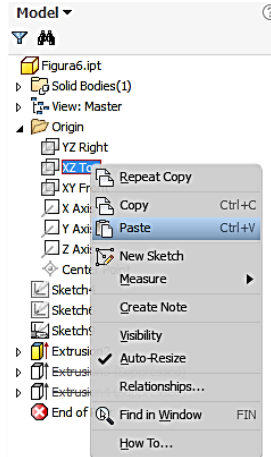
Model ▾

Figura6.ipt
Solid Bodies(1)
View: Master
Origin
YZ Right
XZ To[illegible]
XY Fr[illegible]
X Axi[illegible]
Y Axi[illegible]
Z Axi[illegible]
Cente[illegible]
Sketch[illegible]
Sketch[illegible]
Sketch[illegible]
Extrusi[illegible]
Extrusi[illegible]
Extrusi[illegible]
End of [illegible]

Repeat Copy
Copy Ctrl+C
Paste Ctrl+V
New Sketch
Measure ▸
Create Note
Visibility
✓ Auto-Resize
Relationships...
Find in Window FIN
How To...